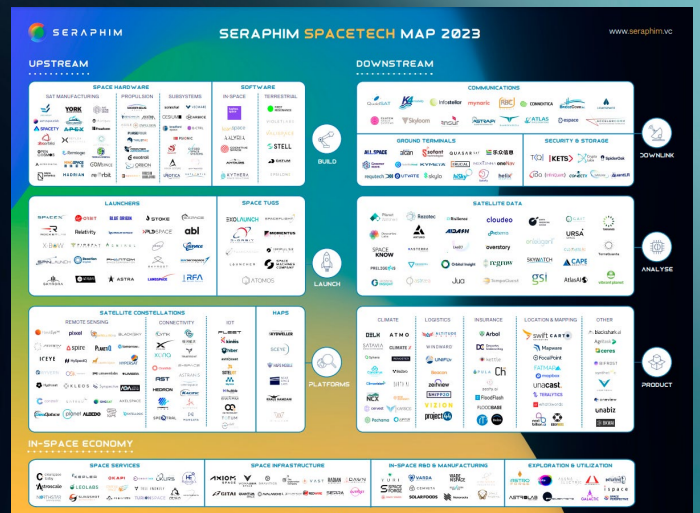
SERAPHIM

SERAPHIM SPACETECH MAP 2023

www.seraphim.vc

UPSTREAM

SPACE HARDWARE

SAT MANUFACTURING | PROPULSION | SUBSYSTEMS

YORK

SPACETY

APEX

Terran Orbital

HADRIAN

GOMspace

orbit

SOFTWARE

IN-SPACE | TERRESTRIAL

STELL

SATURN

EXOTRAIL

BUILD

LAUNCHERS

Relativity

BLUE ORIGIN

STOKE

abl

ASTRA

RFA

SPINLAUNCH

SKYROOT

SPACE TUGS

EXOLAUNCH

MOMENTUS

ATOMOS

LAUNCH

SATELLITE CONSTELLATIONS

REMOTE SENSING | CONNECTIVITY | IOT

pixxel

spire

PLANET

ICEYE

KLEOS

planet

ALBEDO

FLEET

kinéis

HAWKEYE 360

HEDRON

MAPS

HYPERVERSE

PLATFORMS

IN-SPACE ECONOMY

SPACE SERVICES | SPACE INFRASTRUCTURE | IN-SPACE R&D & MANUFACTURING | EXPLORATION & UTILIZATION

ASTROSCALE

LEOLABS

AXIOM SPACE

VARDA

ispace

ASTROLAB

DOWNSTREAM

COMMUNICATIONS

Infostellar

mynaric

COMMSTICA

ATLAS

Skyloom

GROUND TERMINALS

ALL.SPACE

KYMETA

SECURITY & STORAGE

KETS

DOWNLINK

SATELLITE DATA

Descartes

Rezatec

cloudeo

ICEYE

URSA

SPACE KNOW

regrow

overstory

CAPE

Orbital Insight

gsi

AtlasAI

ANALYSE

CLIMATE | LOGISTICS | INSURANCE | LOCATION & MAPPING | OTHER

Arbol

swift

Mapware

FocalPoint

unacast.

blackshark.ai

ceres

unabiz

zeitview

project44

FloodFlash

PRODUCT